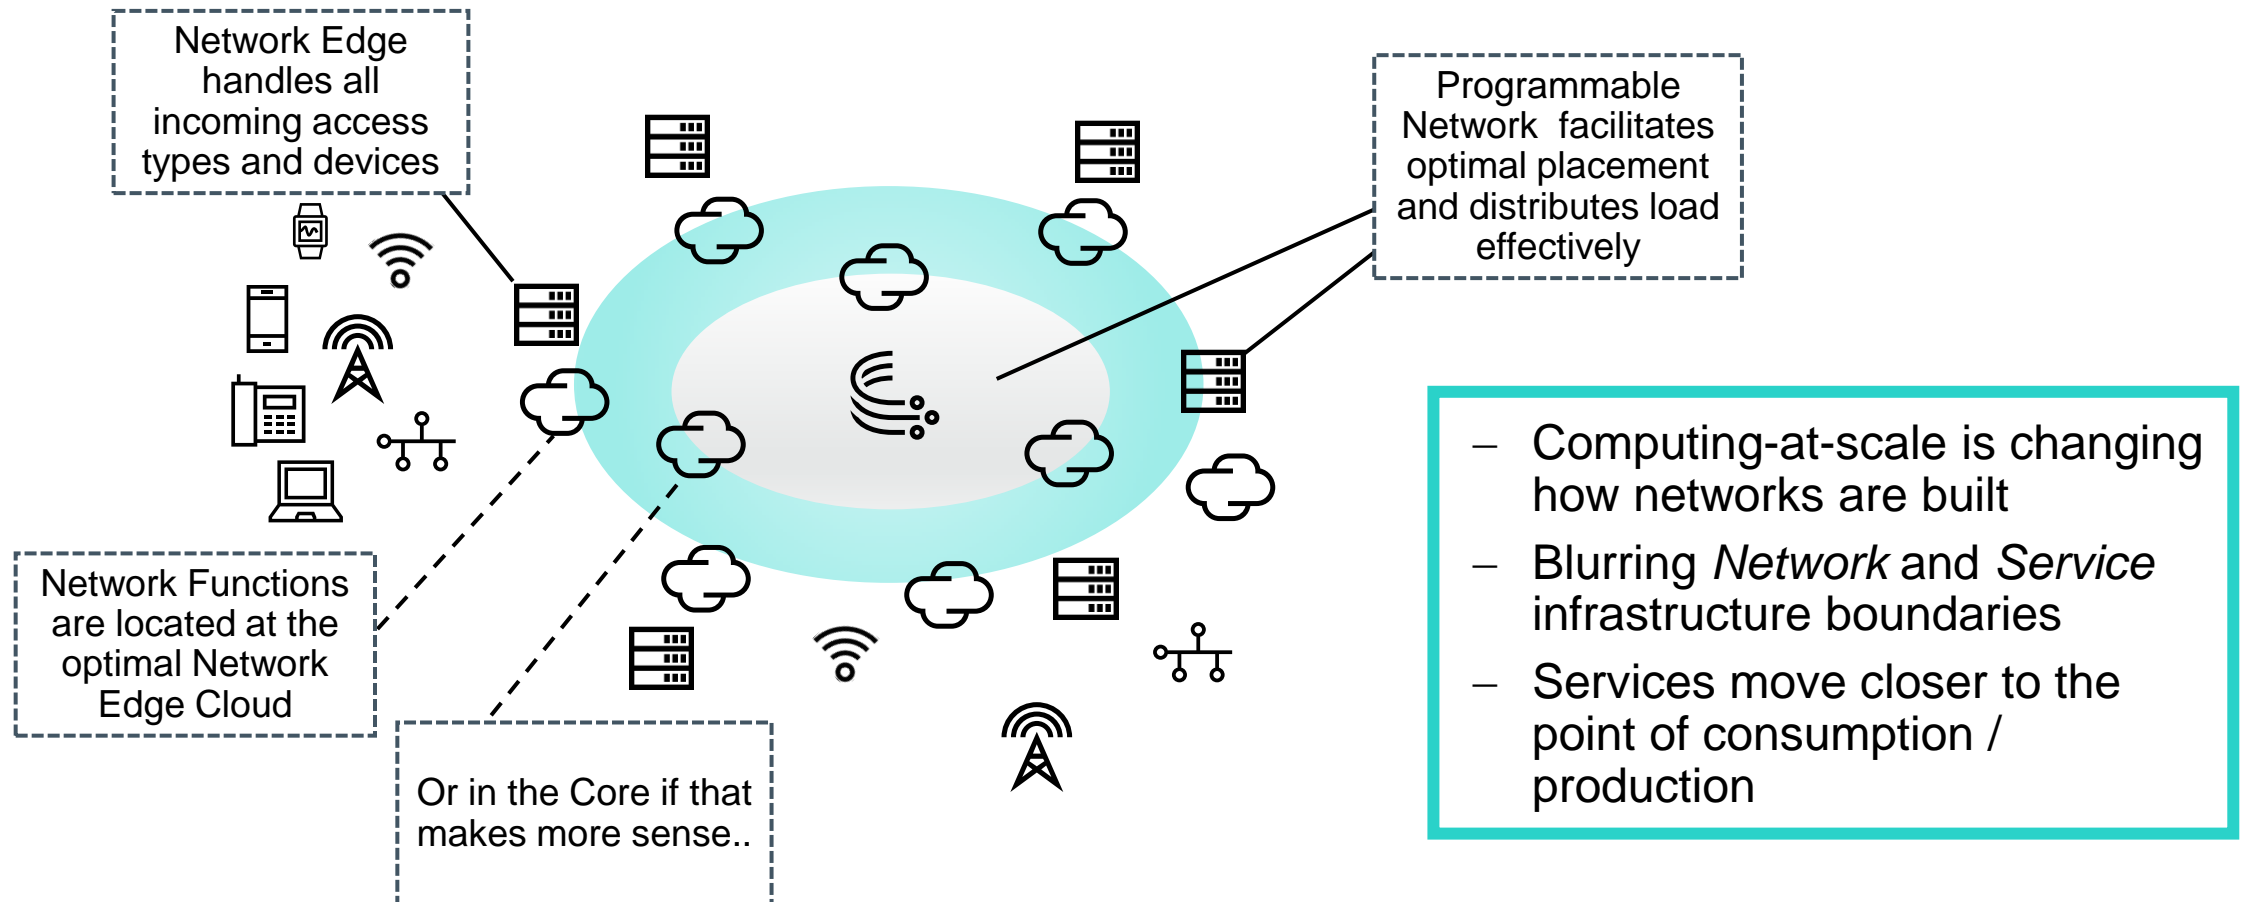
Network Edge handles all incoming access types and devices

Programmable Network facilitates optimal placement and distributes load effectively

Network Functions are located at the optimal Network Edge Cloud

Or in the Core if that makes more sense..

– Computing-at-scale is changing how networks are built

– Blurring *Network* and *Service* infrastructure boundaries

– Services move closer to the point of consumption / production